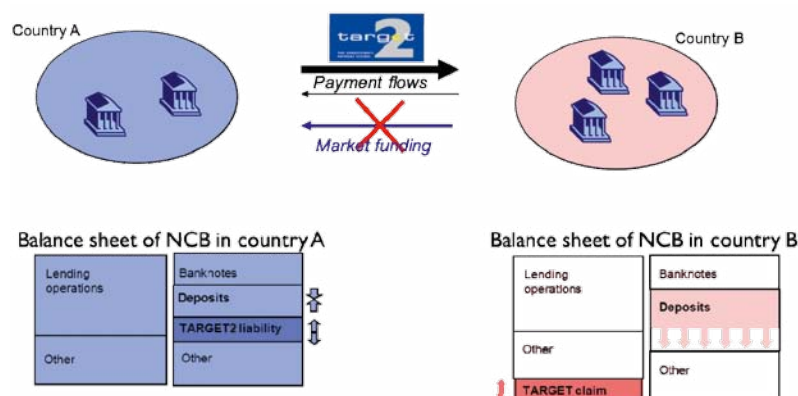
Country A

targ 2

Payment flows

Market funding

Country B

Balance sheet of NCB in country A

| Lending operations | Banknotes |
|---|---|
| | Deposits |
| | TARGET2 liability |
| Other | Other |

Balance sheet of NCB in country B

| Lending operations | Banknotes |
|---|---|
| | Deposits |
| Other | Other |
| TARGET claim | |